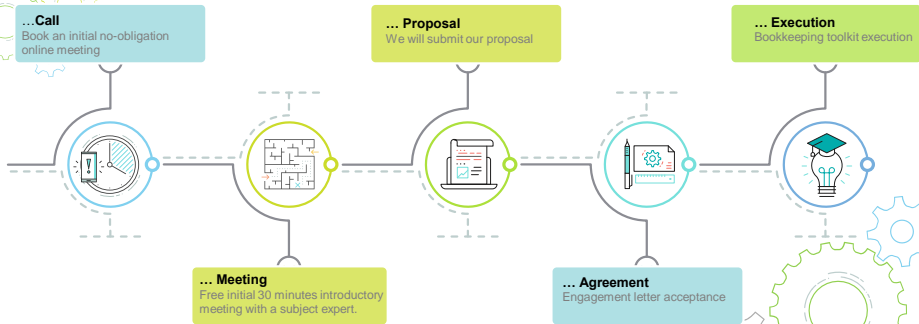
…Call
Book an initial no-obligation online meeting

… Proposal
We will submit our proposal

… Execution
Bookkeeping toolkit execution

… Meeting
Free initial 30 minutes introductory meeting with a subject expert.

… Agreement
Engagement letter acceptance